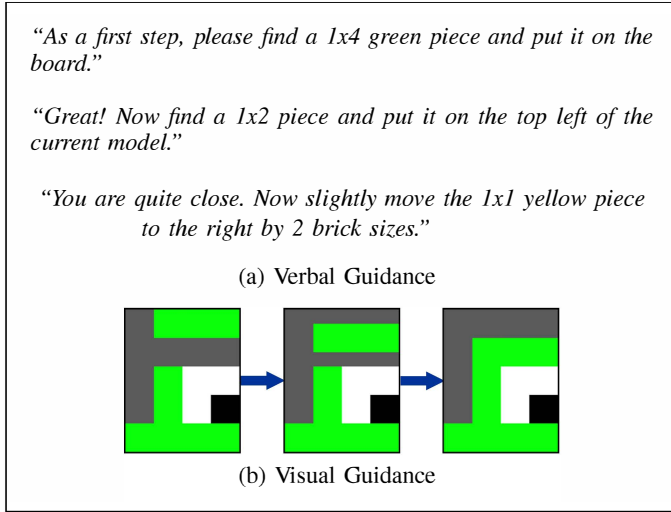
“As a first step, please find a 1x4 green piece and put it on the board.”

“Great! Now find a 1x2 piece and put it on the top left of the current model.”

“You are quite close. Now slightly move the 1x1 yellow piece to the right by 2 brick sizes.”

(a) Verbal Guidance

(b) Visual Guidance